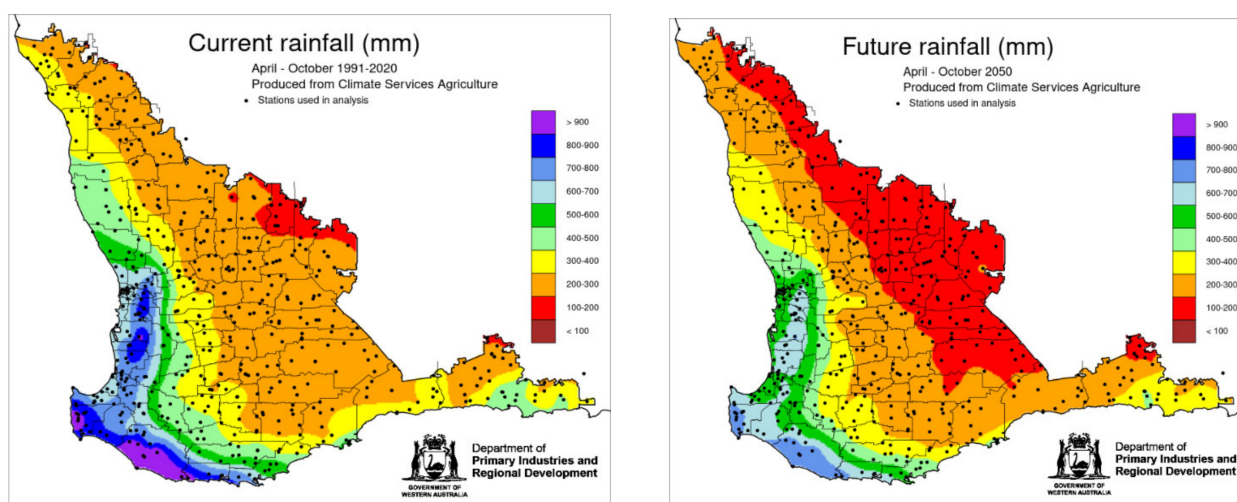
Current rainfall (mm)
April - October 1991-2020
Produced from Climate Services Agriculture
• Stations used in analysis

> 900
800-900
700-800
600-700
500-600
400-500
300-400
200-300
100-200
< 100

GOVERNMENT OF WESTERN AUSTRALIA
Department of Primary Industries and Regional Development

Future rainfall (mm)
April - October 2050
Produced from Climate Services Agriculture
• Stations used in analysis

> 900
800-900
700-800
600-700
500-600
400-500
300-400
200-300
100-200
< 100

GOVERNMENT OF WESTERN AUSTRALIA
Department of Primary Industries and Regional Development